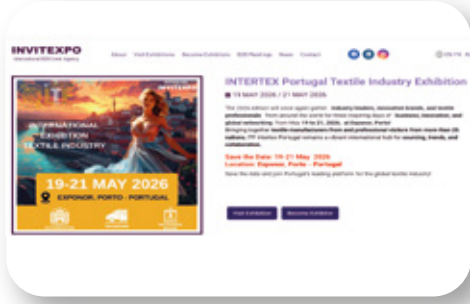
INVITEXPO
International B2B Event Agency

About Visit Exhibitions Become Exhibitor B2B Meetings News Contact

INTERTEX Portugal Textile Industry Exhibition

19 MAY 2026 / 21 MAY 2026

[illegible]

Save the Date: 19-21 May 2026
Location: Exponor, Porto - Portugal

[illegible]

INTERNATIONAL EXHIBITION TEXTILE INDUSTRY

19-21 MAY 2026

EXPONOR, PORTO - PORTUGAL

Visit Exhibition Become Exhibitor